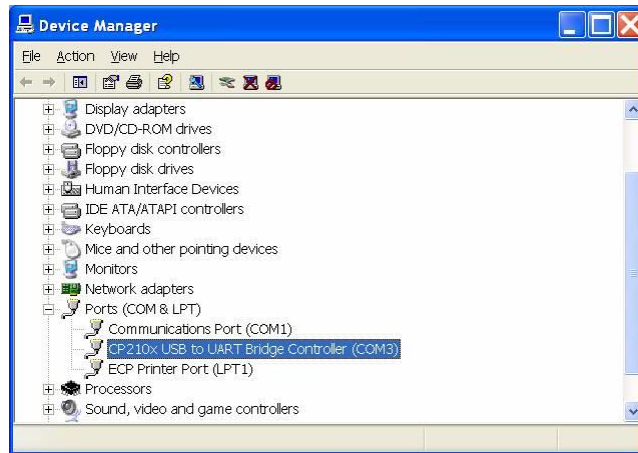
Device Manager

File Action View Help

Display adapters
DVD/CD-ROM drives
Floppy disk controllers
Floppy disk drives
Human Interface Devices
IDE ATA/ATAPI controllers
Keyboards
Mice and other pointing devices
Monitors
Network adapters
Ports (COM & LPT)
Communications Port (COM1)
CP210x USB to UART Bridge Controller (COM3)
ECP Printer Port (LPT1)
Processors
Sound, video and game controllers